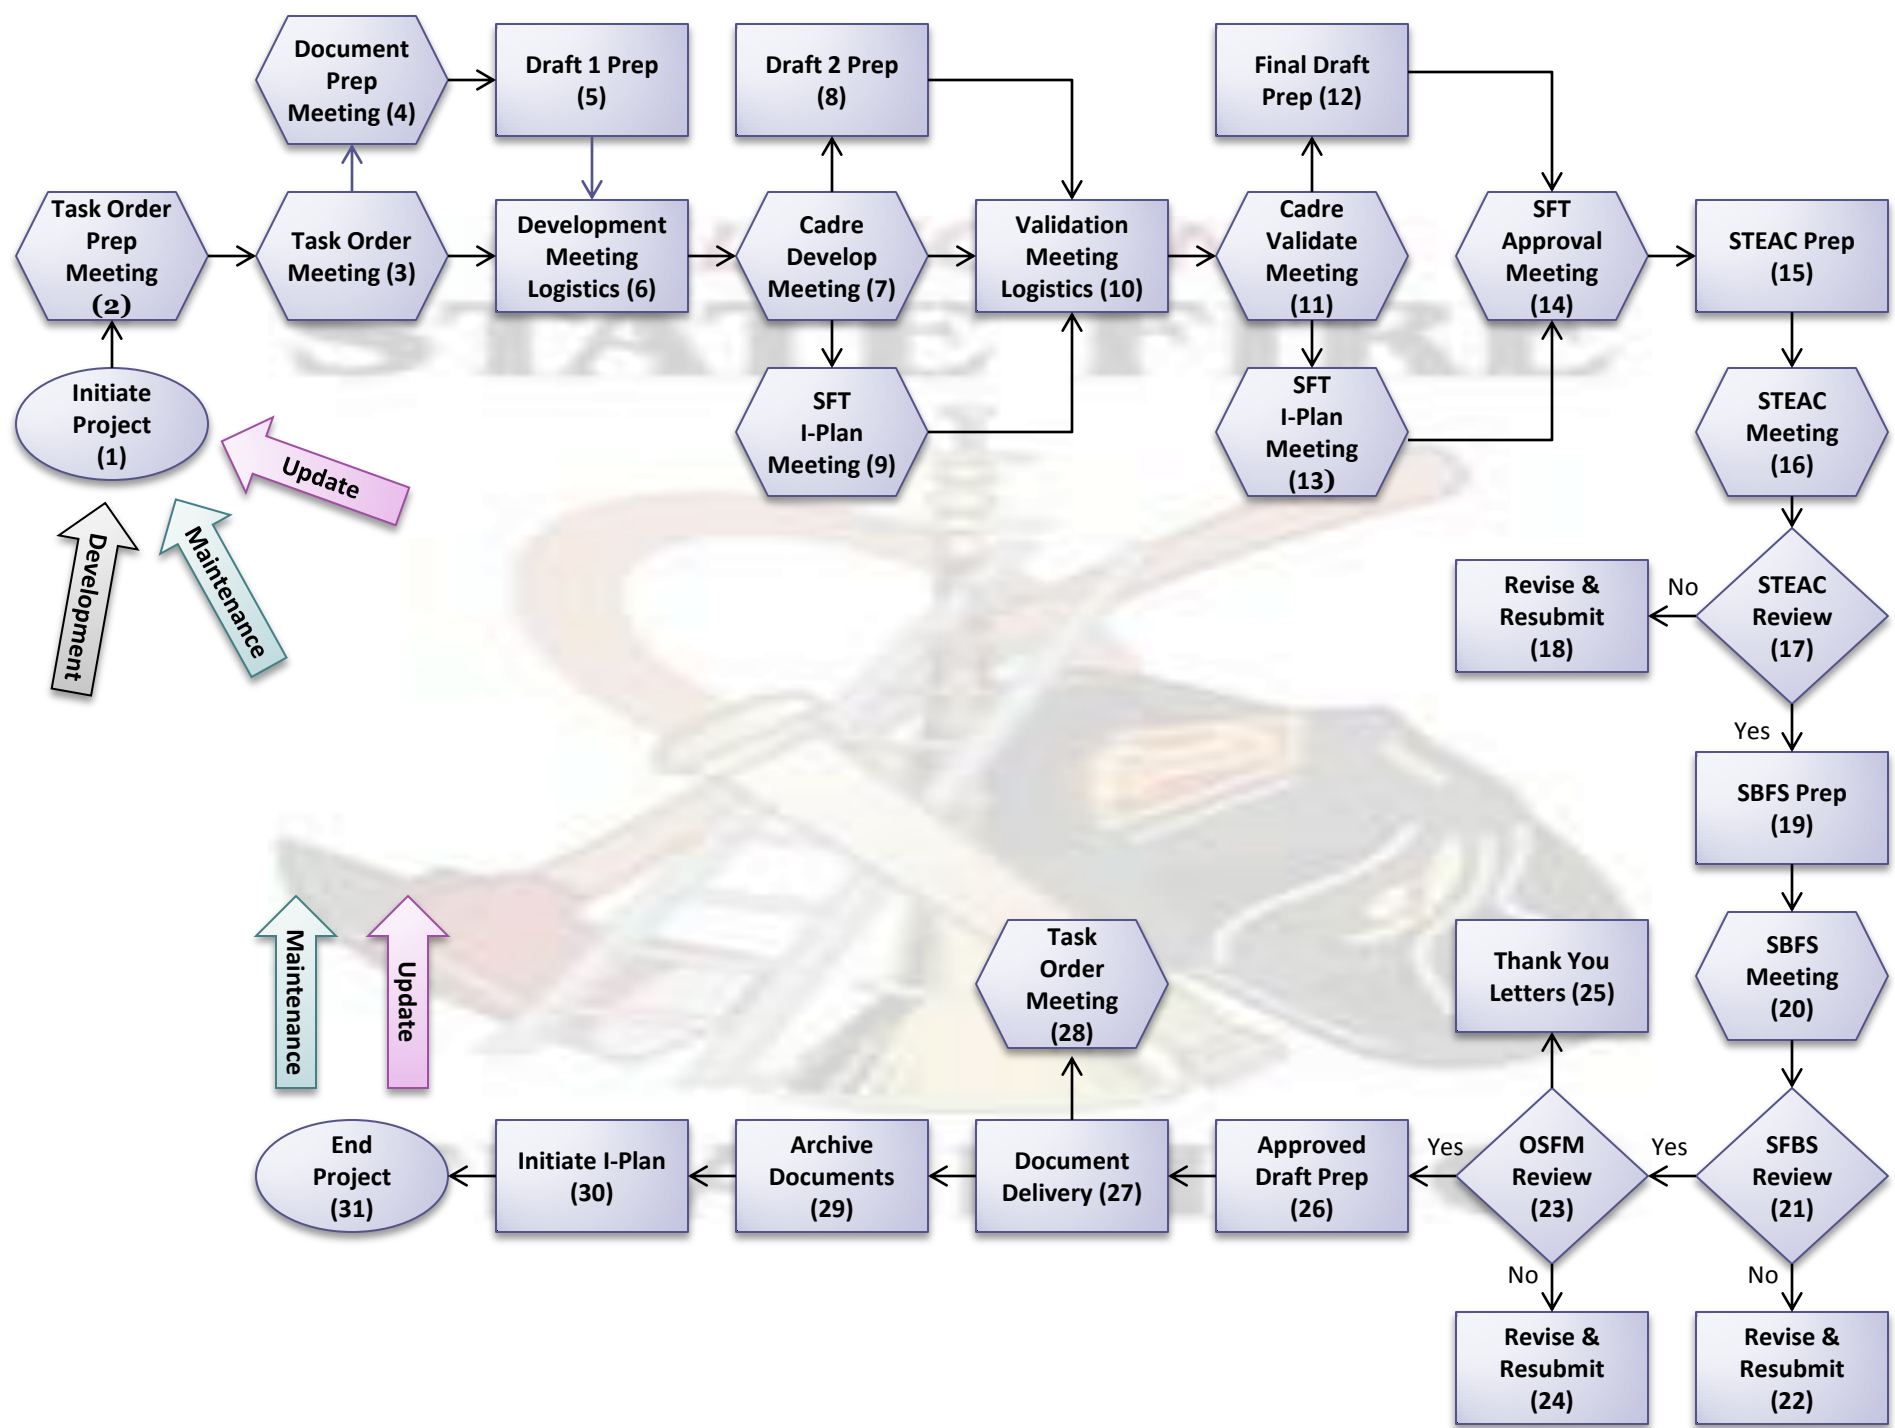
Document Prep Meeting (4)

Draft 1 Prep (5)

Draft 2 Prep (8)

Final Draft Prep (12)

Task Order Prep Meeting (2)

Task Order Meeting (3)

Development Meeting Logistics (6)

Cadre Develop Meeting (7)

Validation Meeting Logistics (10)

Cadre Validate Meeting (11)

SFT Approval Meeting (14)

STEAC Prep (15)

Initiate Project (1)

Update

SFT I-Plan Meeting (9)

SFT I-Plan Meeting (13)

STEAC Meeting (16)

Development

Maintenance

Revise & Resubmit (18)

No

STEAC Review (17)

Yes

SBFS Prep (19)

Task Order Meeting (28)

Thank You Letters (25)

SBFS Meeting (20)

Maintenance

Update

End Project (31)

Initiate I-Plan (30)

Archive Documents (29)

Document Delivery (27)

Approved Draft Prep (26)

Yes

OSFM Review (23)

Yes

SFBS Review (21)

No

No

Revise & Resubmit (24)

Revise & Resubmit (22)